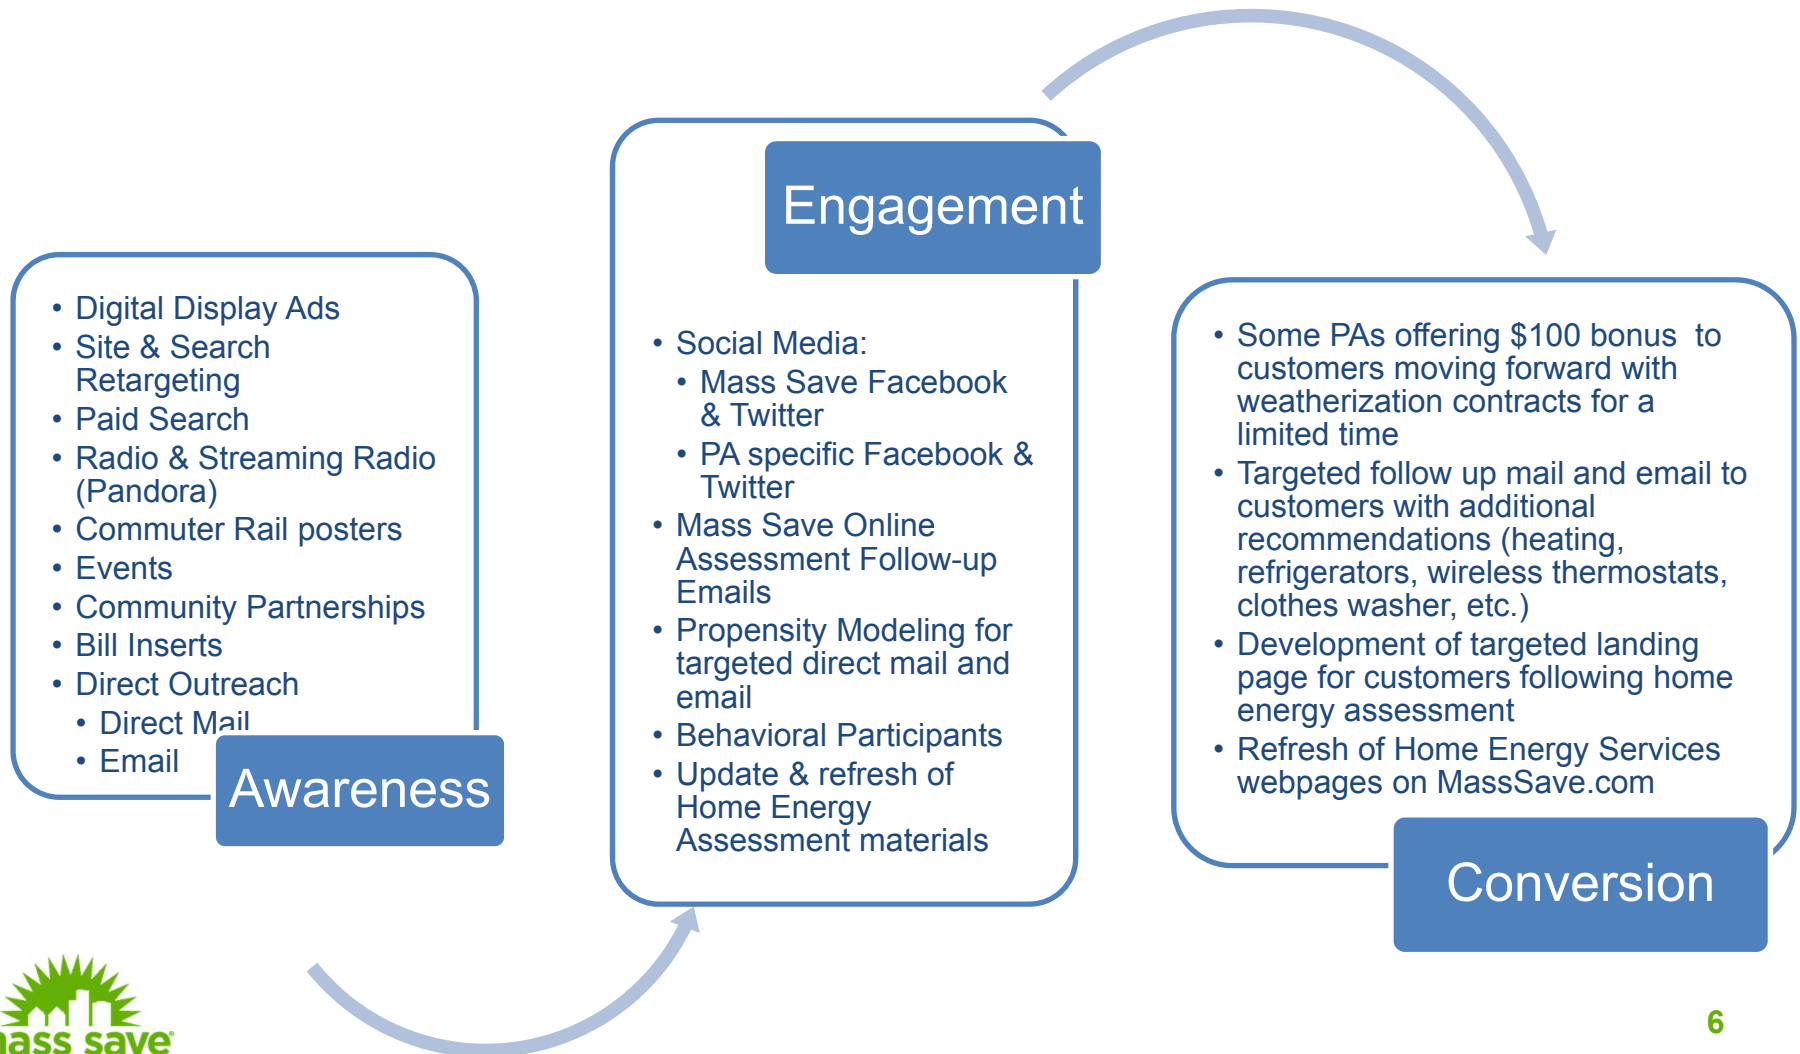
- Digital Display Ads
- Site & Search Retargeting
- Paid Search
- Radio & Streaming Radio (Pandora)
- Commuter Rail posters
- Events
- Community Partnerships
- Bill Inserts
- Direct Outreach
  - Direct Mail
  - Email

Awareness

Engagement

- Social Media:
  - Mass Save Facebook & Twitter
  - PA specific Facebook & Twitter
- Mass Save Online Assessment Follow-up Emails
- Propensity Modeling for targeted direct mail and email
- Behavioral Participants
- Update & refresh of Home Energy Assessment materials

- Some PAs offering \$100 bonus to customers moving forward with weatherization contracts for a limited time
- Targeted follow up mail and email to customers with additional recommendations (heating, refrigerators, wireless thermostats, clothes washer, etc.)
- Development of targeted landing page for customers following home energy assessment
- Refresh of Home Energy Services webpages on MassSave.com

Conversion

ass save

6